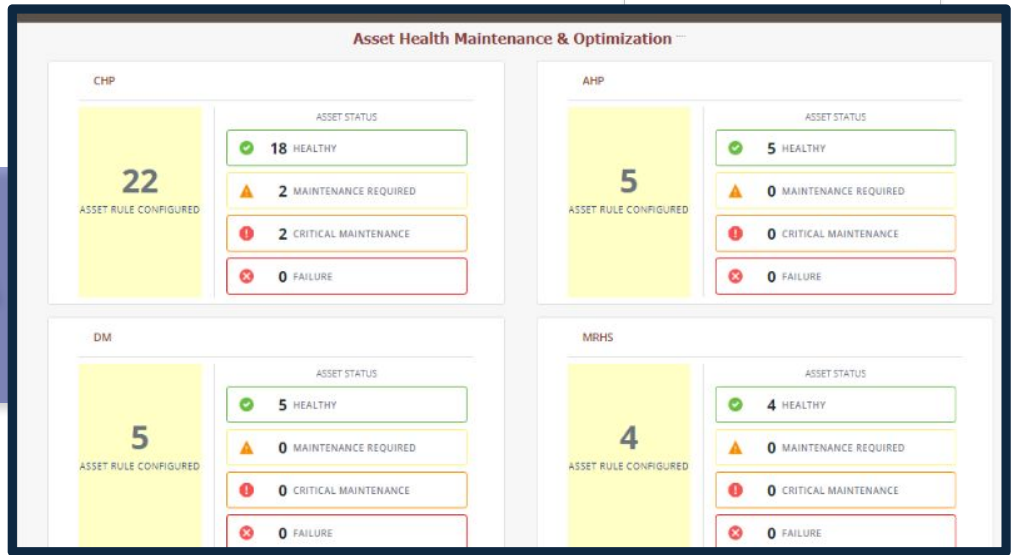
Asset Health Maintenance & Optimization

CHP

22
ASSET RULE CONFIGURED

ASSET STATUS

18 HEALTHY

2 MAINTENANCE REQUIRED

2 CRITICAL MAINTENANCE

0 FAILURE

AHP

5
ASSET RULE CONFIGURED

ASSET STATUS

5 HEALTHY

0 MAINTENANCE REQUIRED

0 CRITICAL MAINTENANCE

0 FAILURE

DM

5
ASSET RULE CONFIGURED

ASSET STATUS

5 HEALTHY

0 MAINTENANCE REQUIRED

0 CRITICAL MAINTENANCE

0 FAILURE

MRHS

4
ASSET RULE CONFIGURED

ASSET STATUS

4 HEALTHY

0 MAINTENANCE REQUIRED

0 CRITICAL MAINTENANCE

0 FAILURE